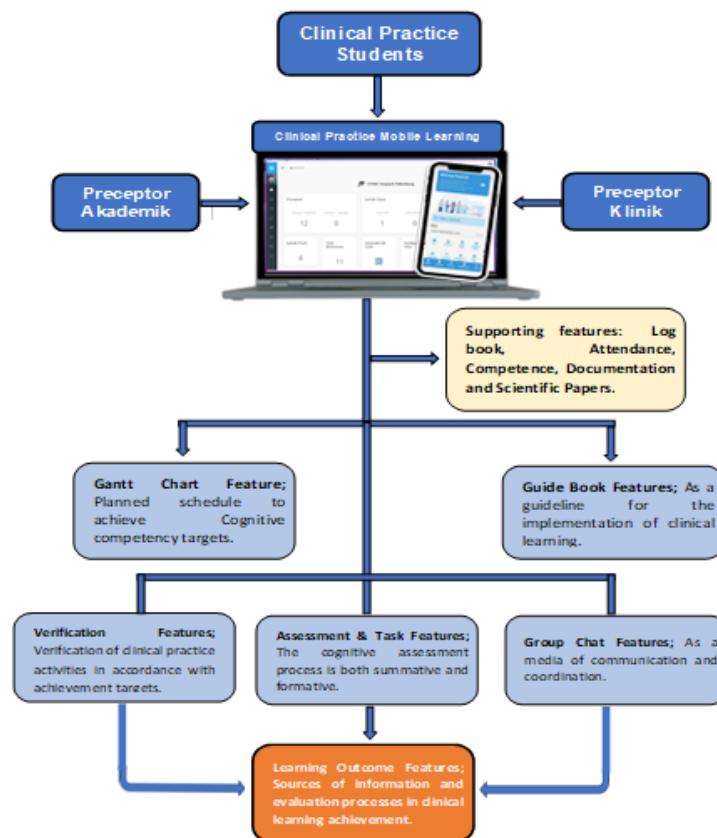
Clinical Practice Students

Clinical Practice Mobile Learning

Preceptor Akademik

Preceptor Klinik

Supporting features: Log book, Attendance, Competence, Documentation and Scientific Papers.

Gantt Chart Feature; Planned schedule to achieve Cognitive competency targets.

Guide Book Features; As a guideline for the implementation of clinical learning.

Verification Features; Verification of clinical practice activities in accordance with achievement targets.

Assessment & Task Features; The cognitive assessment process is both summative and formative.

Group Chat Features; As a media of communication and coordination.

Learning Outcome Features; Sources of information and evaluation processes in clinical learning achievement.